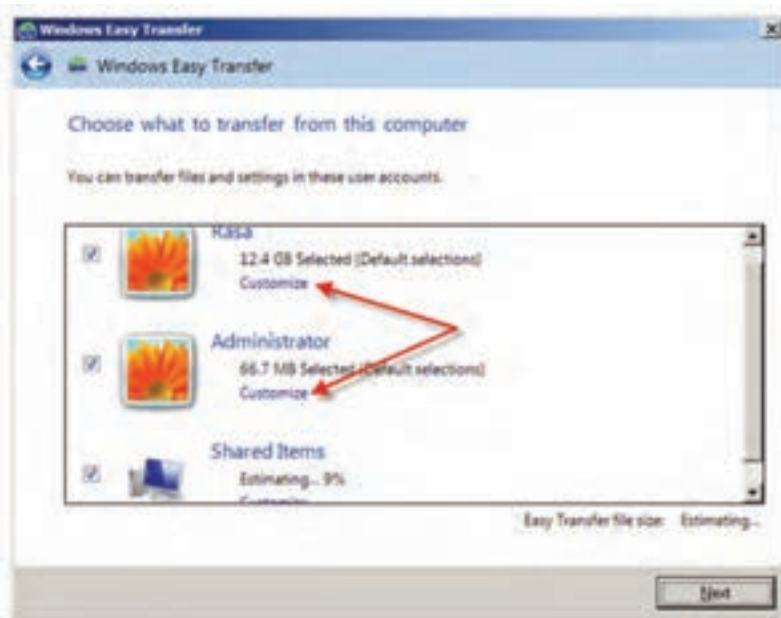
Windows Easy Transfer

Windows Easy Transfer

Choose what to transfer from this computer

You can transfer files and settings in these user accounts.

Rasa
12.4 GB Selected (Default selections)
Customize

Administrator
66.7 MB Selected (Default selections)
Customize

Shared Items
Estimating... 9%
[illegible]

Easy Transfer file size: Estimating...

Next